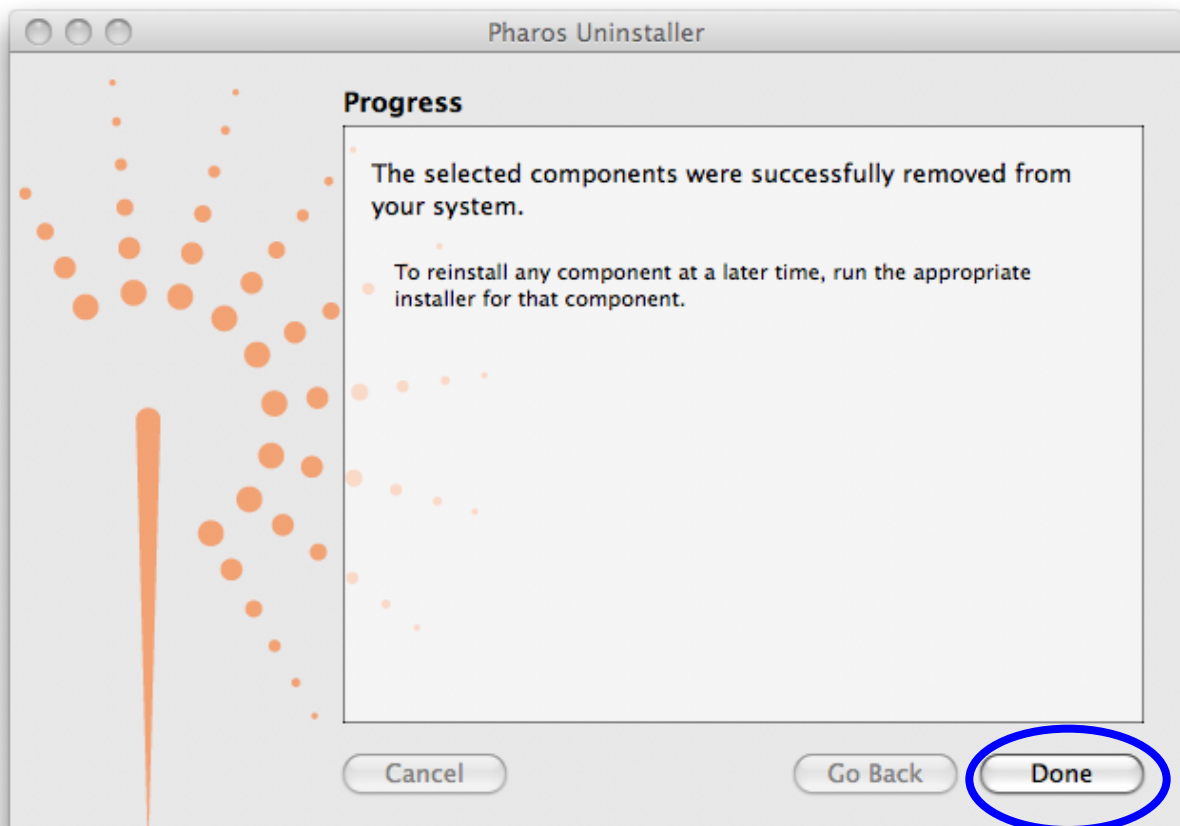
Pharos Uninstaller

Progress

The selected components were successfully removed from your system.

To reinstall any component at a later time, run the appropriate installer for that component.

Cancel

Go Back

Done